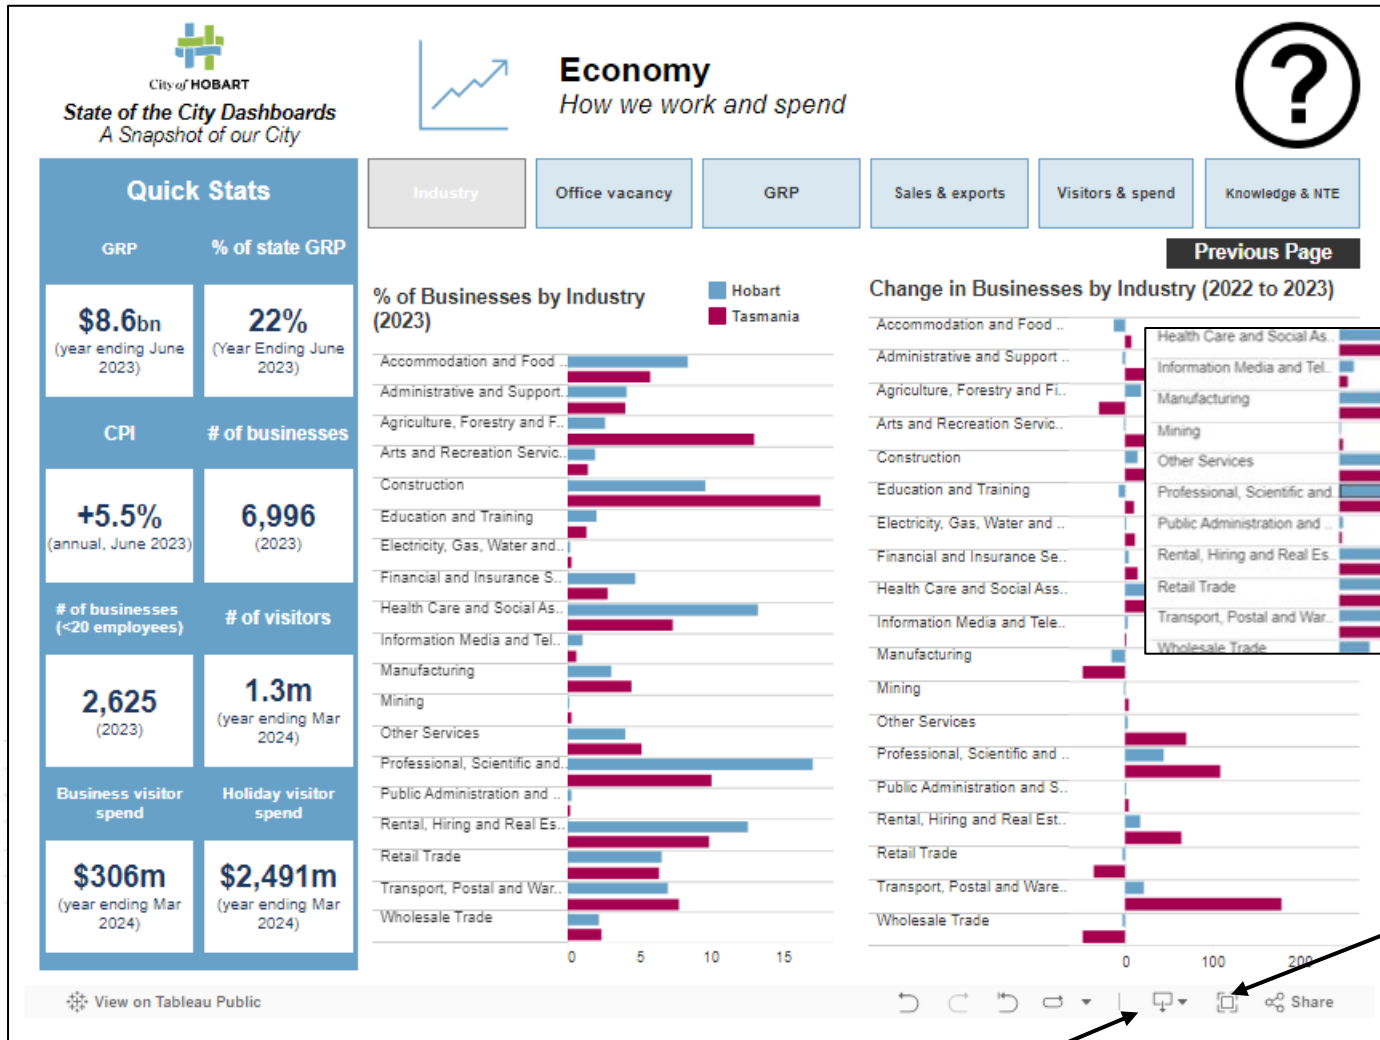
City of HOBART
State of the City Dashboards
A Snapshot of our City

Economy
How we work and spend

?

Quick Stats

GRP | % of state GRP

$8.6bn (year ending June 2023) | 22% (Year Ending June 2023)

CPI | # of businesses

+5.5% (annual, June 2023) | 6,996 (2023)

# of businesses (<20 employees) | # of visitors

2,625 (2023) | 1.3m (year ending Mar 2024)

Business visitor spend | Holiday visitor spend

$306m (year ending Mar 2024) | $2,491m (year ending Mar 2024)

Industry | Office vacancy | GRP | Sales & exports | Visitors & spend | Knowledge & NTE

Previous Page

% of Businesses by Industry (2023)

Hobart
Tasmania

Accommodation and Food ..
Administrative and Support..
Agriculture, Forestry and F..
Arts and Recreation Servic..
Construction
Education and Training
Electricity, Gas, Water and..
Financial and Insurance S..
Health Care and Social As..
Information Media and Tel..
Manufacturing
Mining
Other Services
Professional, Scientific and..
Public Administration and ..
Rental, Hiring and Real Es..
Retail Trade
Transport, Postal and War..
Wholesale Trade

0 5 10 15

Change in Businesses by Industry (2022 to 2023)

Accommodation and Food ..
Administrative and Support ..
Agriculture, Forestry and Fi..
Arts and Recreation Servic..
Construction
Education and Training
Electricity, Gas, Water and ..
Financial and Insurance Se..
Health Care and Social Ass..
Information Media and Tele..
Manufacturing
Mining
Other Services
Professional, Scientific and ..
Public Administration and S..
Rental, Hiring and Real Est..
Retail Trade
Transport, Postal and Ware..
Wholesale Trade

0 100 200

Health Care and Social As..
Information Media and Tel..
Manufacturing
Mining
Other Services
Professional, Scientific and..
Public Administration and ..
Rental, Hiring and Real Es..
Retail Trade
Transport, Postal and War..
Wholesale Trade

View on Tableau Public
Share